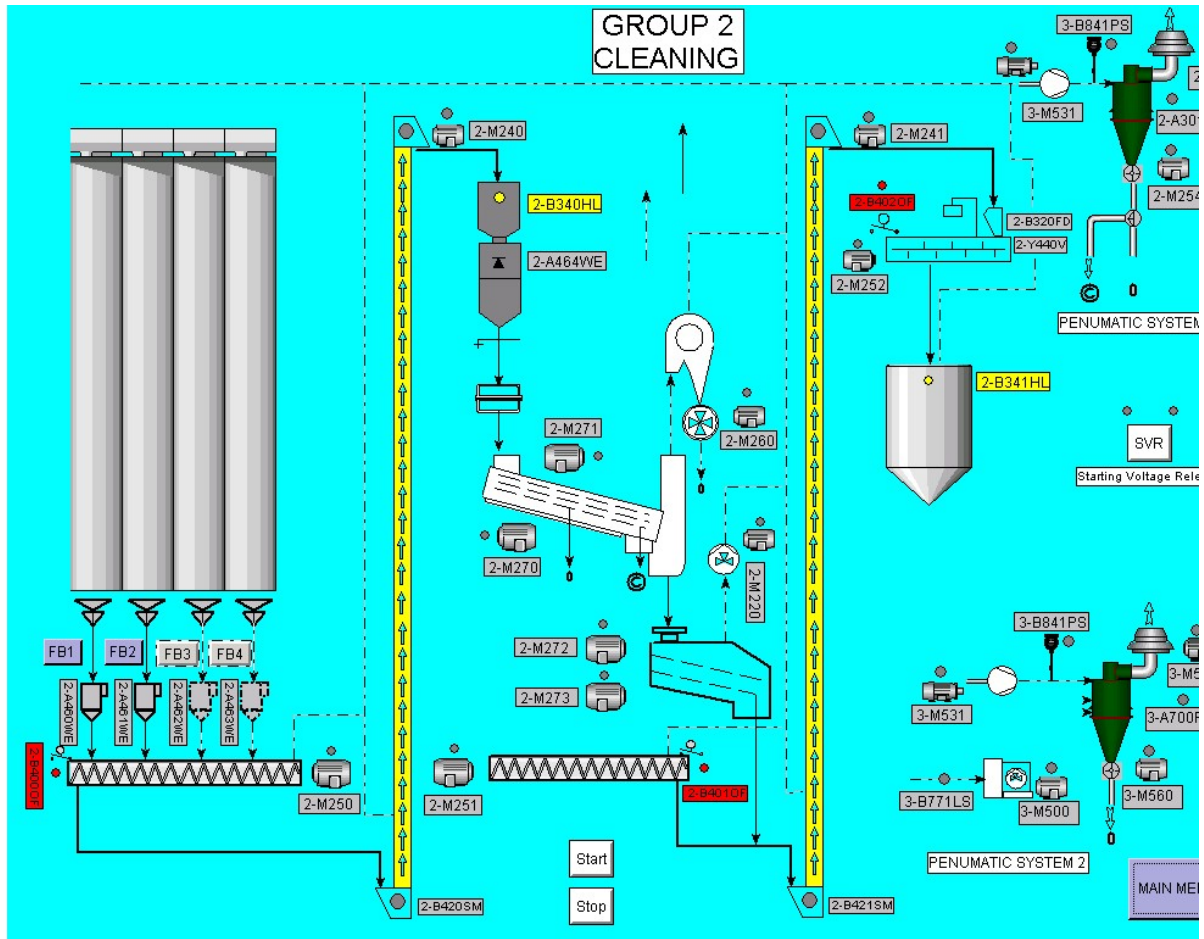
GROUP 2
CLEANING

3-B841PS
3-M531
2-A30
2-M254
2-M240
2-B340HL
2-A464WE
2-M241
2-B402OF
2-B320FD
2-Y440V
2-M252
0
PENUMATIC SYSTEM
2-B341HL
SVR
Starting Voltage Rele
2-M271
2-M260
0
2-M270
0
2-M220
FB1
FB2
FB3
FB4
2-A460WE
2-A461WE
2-A462WE
2-A463WE
2-B400OF
2-M272
2-M273
3-B841PS
3-M5
3-M531
3-A700
2-M250
2-M251
2-B401OF
3-B771LS
3-M500
3-M560
0
PENUMATIC SYSTEM 2
Start
Stop
2-B420SM
2-B421SM
MAIN ME